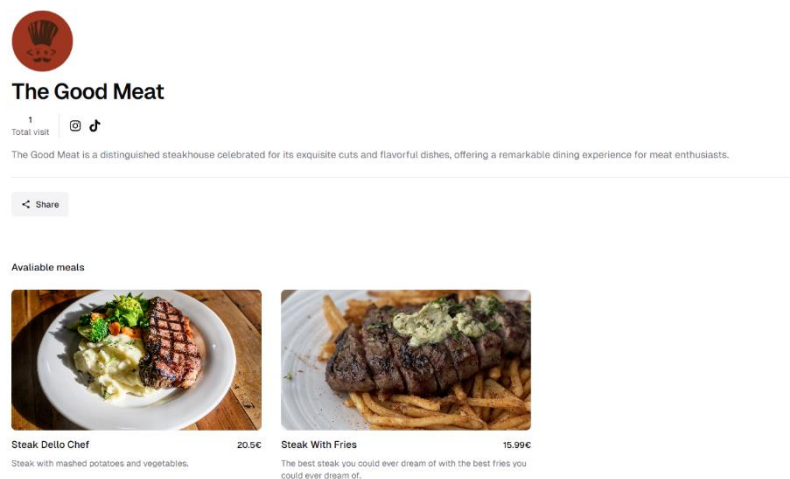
The Good Meat

1
Total visit

The Good Meat is a distinguished steakhouse celebrated for its exquisite cuts and flavorful dishes, offering a remarkable dining experience for meat enthusiasts.

Share

Avaliable meals

Steak Dello Chef 20.5€

Steak with mashed potatoes and vegetables.

Steak With Fries 15.99€

The best steak you could ever dream of with the best fries you could ever dream of.